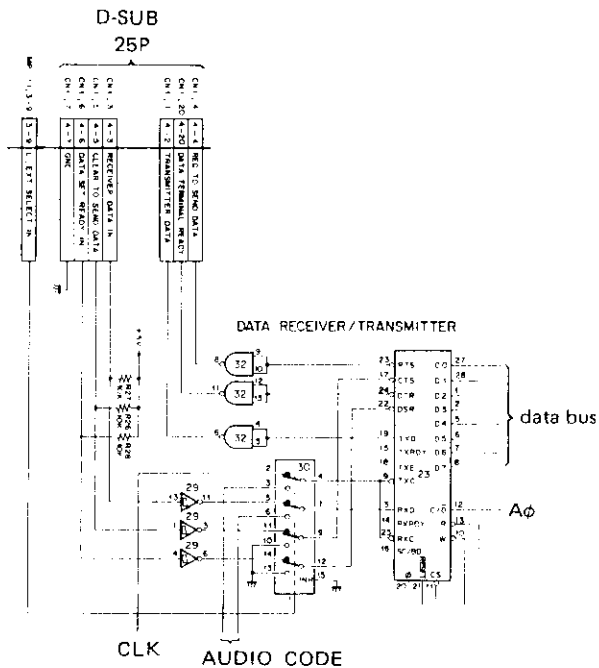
D-SUB
25P

CN1-3-9
3-9
EXT SELECT IN

CN1-7
4-7
GND

CN1-6
4-6
DATA SET READY IN

CN1-5
4-5
CLEAR TO SEND DATA

CN1-3
4-3
RECEIVED DATA IN

CN1-2
4-2
TRANSMITTER DATA

CN1-20
4-20
DATA TERMINAL READY

CN1-4
4-4
REQ TO SEND DATA

DATA RECEIVER/TRANSMITTER

+5V
R27 10K
R26 10K
R28 10K

32
32
32
29
29
29
30
23

RTS
CTS
DTR
DSR
TXD
TXRDY
TXE
TXC
RXD
RXRDY
RXC
SY/BD
D0
D1
D2
D3
D4
D5
D6
D7
C/D
R
W
CS

data bus

Aϕ

CLK

AUDIO CODE